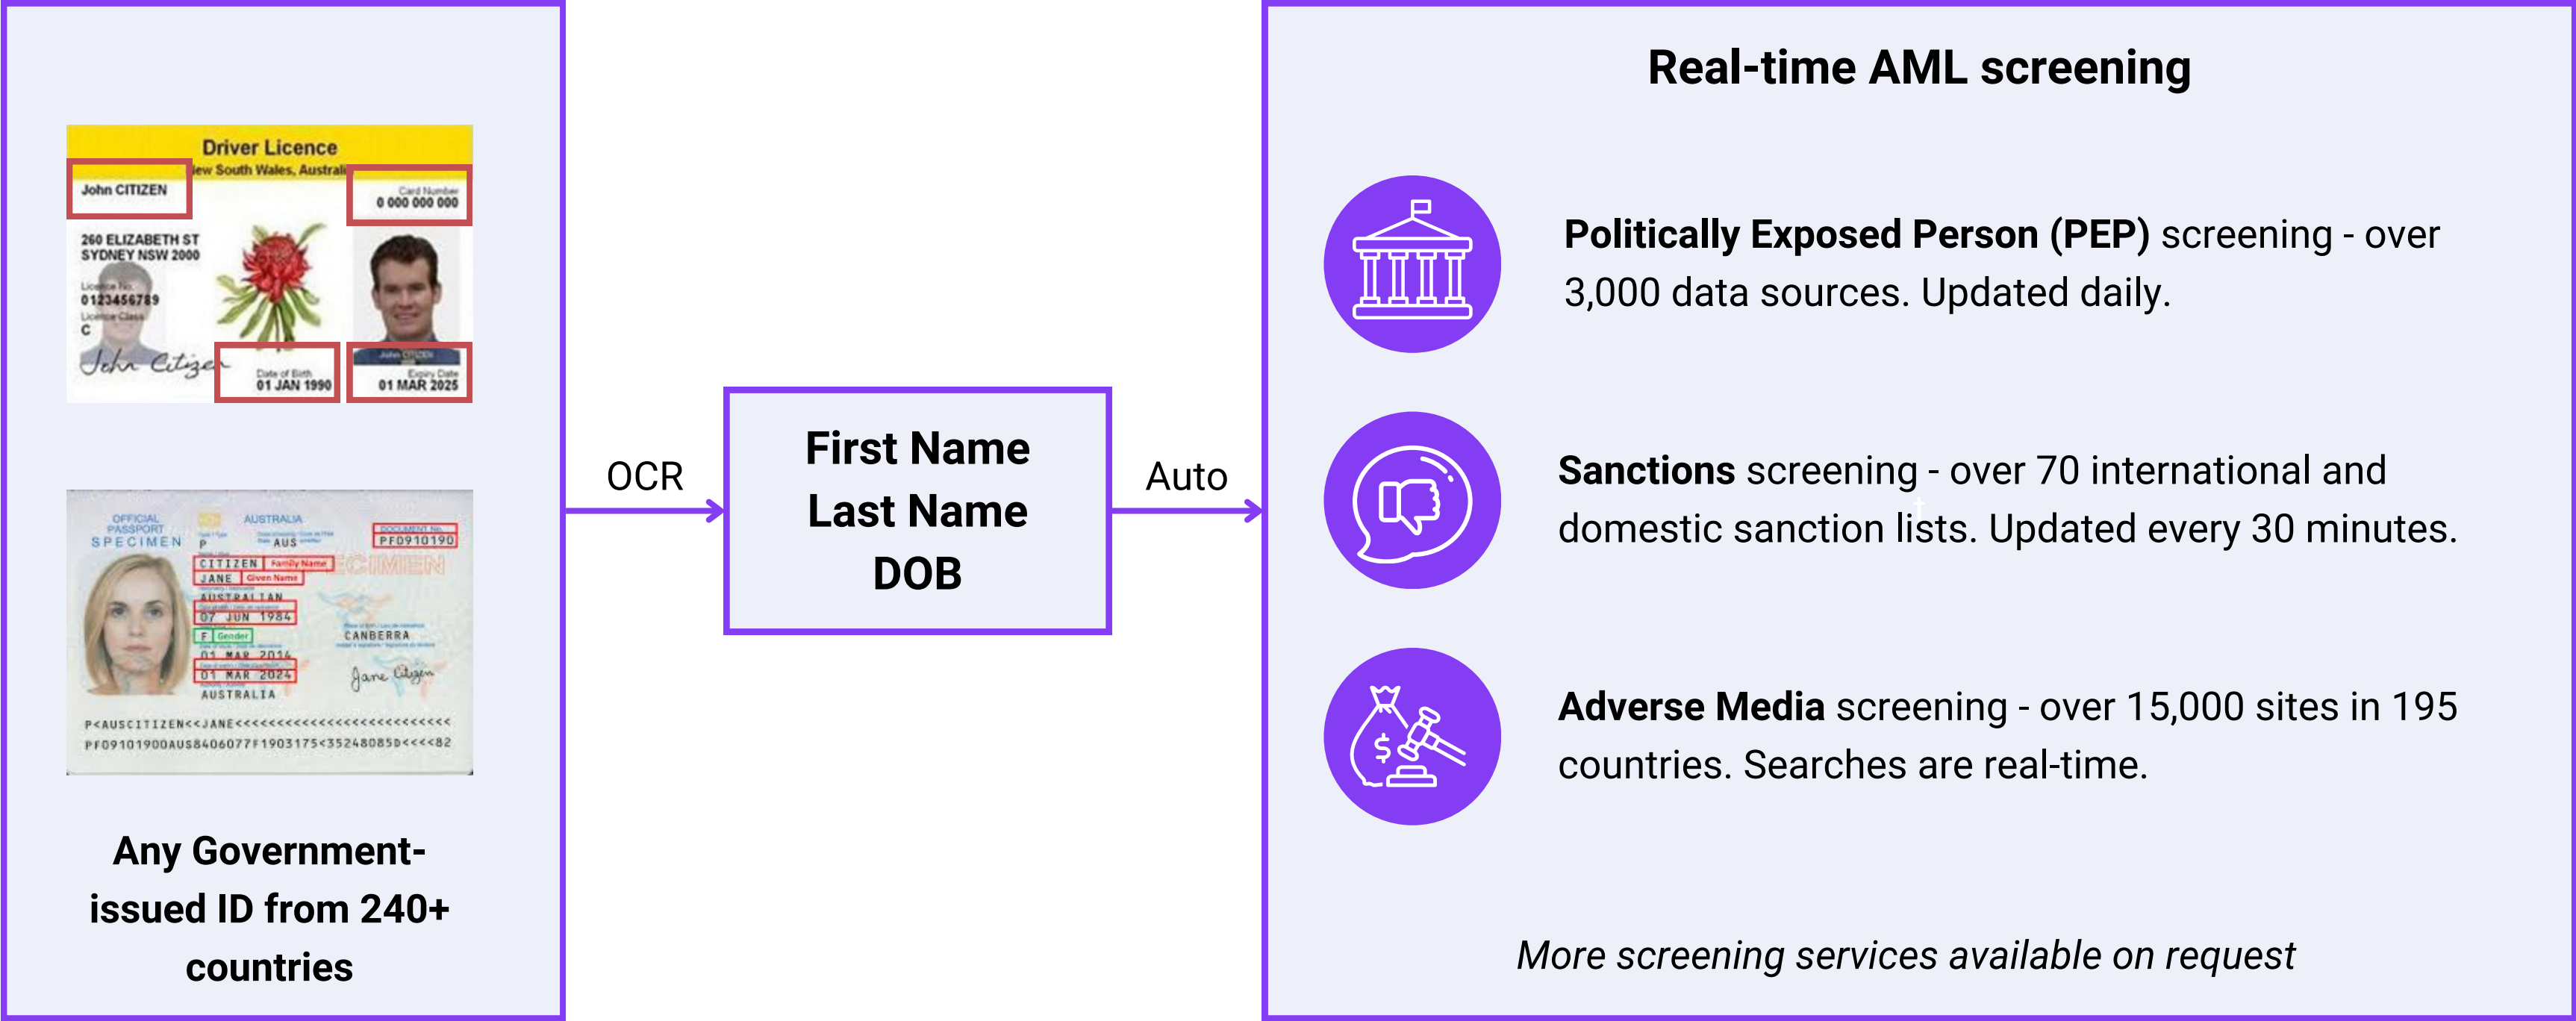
Driver Licence
New South Wales, Australia
John CITIZEN
Card Number
0 000 000 000
260 ELIZABETH ST
SYDNEY NSW 2000
Licence No.
0123456789
Licence Class
C
Date of Birth
01 JAN 1990
John CITIZEN
Expiry Date
01 MAR 2025

OFFICIAL PASSPORT SPECIMEN
AUSTRALIA
P AUS
DOCUMENT No.
PF0910190
CITIZEN Family Name
JANE Given Name
AUSTRALIAN
07 JUN 1984
F Gender
CANBERRA
01 MAR 2014
01 MAR 2024
AUSTRALIA
P<AUSCITIZEN<<JANE<<<<<<<<<<<<<<<<<<<<<<<<<
PF09101900AUS8406077F1903175<35248085D<<<<82

Any Government-issued ID from 240+ countries

OCR

First Name
Last Name
DOB

Auto

Real-time AML screening

Politically Exposed Person (PEP) screening - over 3,000 data sources. Updated daily.

Sanctions screening - over 70 international and domestic sanction lists. Updated every 30 minutes.

Adverse Media screening - over 15,000 sites in 195 countries. Searches are real-time.

More screening services available on request